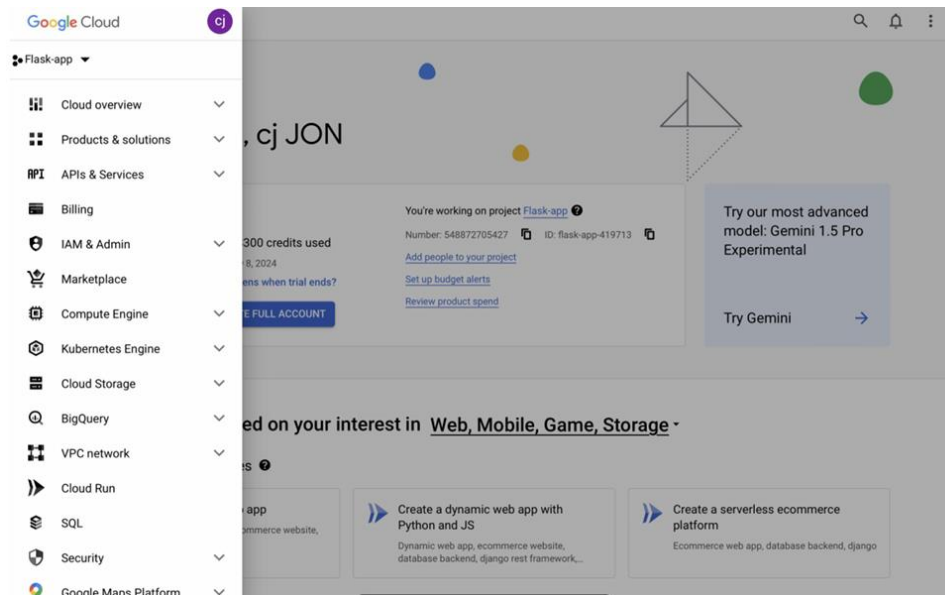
Google Cloud cj

Flask-app

Cloud overview
Products & solutions
API APIs & Services
Billing
IAM & Admin
Marketplace
Compute Engine
Kubernetes Engine
Cloud Storage
BigQuery
VPC network
Cloud Run
SQL
Security
Google Maps Platform

, cj JON

300 credits used
8, 2024
ens when trial ends?
E FULL ACCOUNT

You're working on project Flask-app
Number: 548872705427 ID: flask-app-419713
Add people to your project
Set up budget alerts
Review product spend

Try our most advanced model: Gemini 1.5 Pro Experimental

Try Gemini →

ed on your interest in Web, Mobile, Game, Storage

es

app
mmerce website,

Create a dynamic web app with Python and JS
Dynamic web app, ecommerce website, database backend, django rest framework,...

Create a serverless ecommerce platform
Ecommerce web app, database backend, django